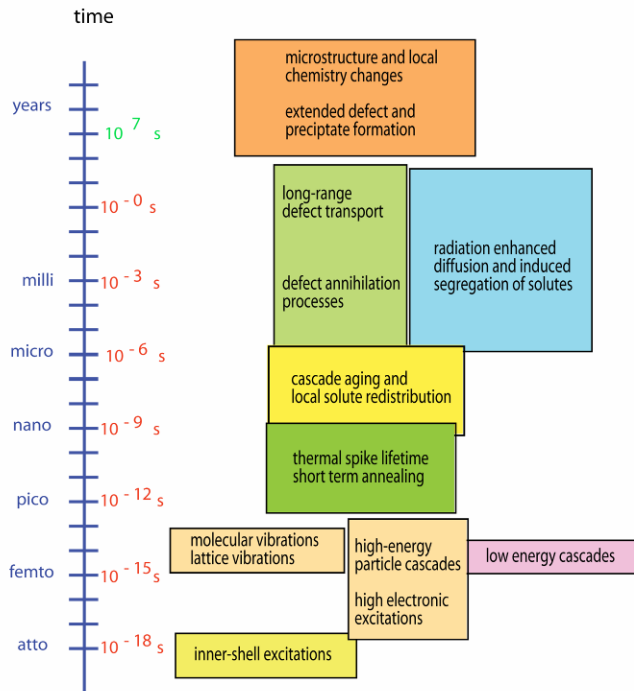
time

years $10^{7}$ s

$10^{-0}$ s

milli $10^{-3}$ s

micro $10^{-6}$ s

nano $10^{-9}$ s

pico $10^{-12}$ s

femto $10^{-15}$ s

atto $10^{-18}$ s

microstructure and local chemistry changes

extended defect and precipitate formation

long-range defect transport

defect annihilation processes

radiation enhanced diffusion and induced segregation of solutes

cascade aging and local solute redistribution

thermal spike lifetime short term annealing

molecular vibrations lattice vibrations

high-energy particle cascades

high electronic excitations

low energy cascades

inner-shell excitations